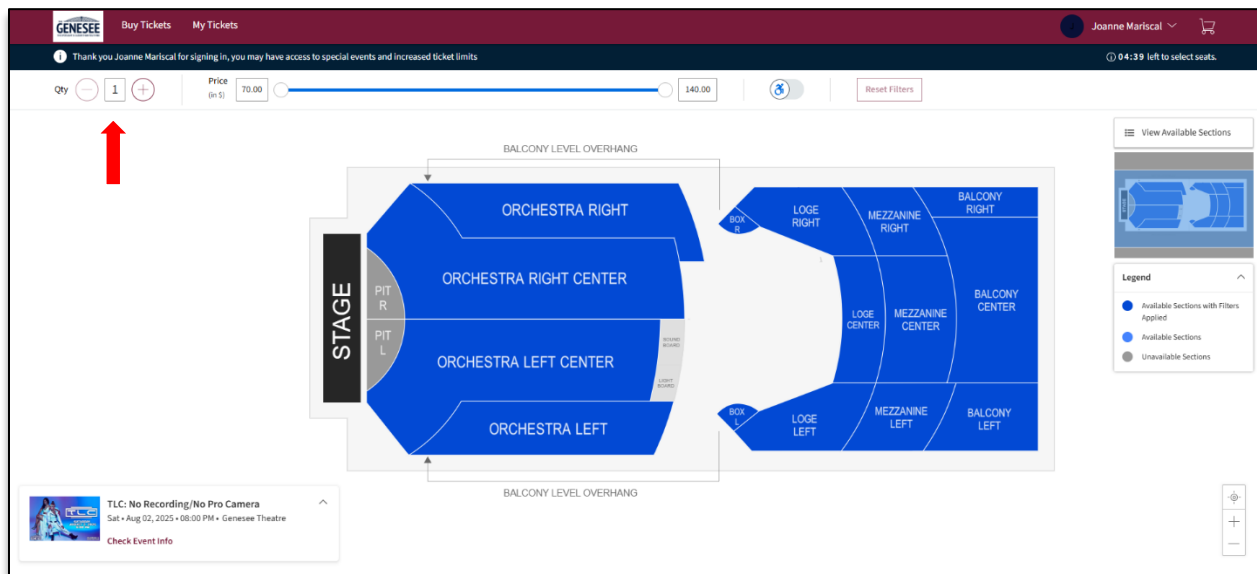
GENESEE

Buy Tickets My Tickets

Joanne Mariscal

Thank you Joanne Mariscal for signing in, you may have access to special events and increased ticket limits

04:39 left to select seats.

Qty 1

Price (in $) 70.00 140.00

Reset Filters

View Available Sections

BALCONY LEVEL OVERHANG

STAGE

PIT R

PIT L

ORCHESTRA RIGHT

ORCHESTRA RIGHT CENTER

ORCHESTRA LEFT CENTER

ORCHESTRA LEFT

SOUND BOARD

LIGHT BOARD

BOX R

BOX L

LOGE RIGHT

LOGE CENTER

LOGE LEFT

MEZZANINE RIGHT

MEZZANINE CENTER

MEZZANINE LEFT

BALCONY RIGHT

BALCONY CENTER

BALCONY LEFT

BALCONY LEVEL OVERHANG

Legend

Available Sections with Filters Applied

Available Sections

Unavailable Sections

TLC: No Recording/No Pro Camera

Sat • Aug 02, 2025 • 08:00 PM • Genesee Theatre

Check Event Info